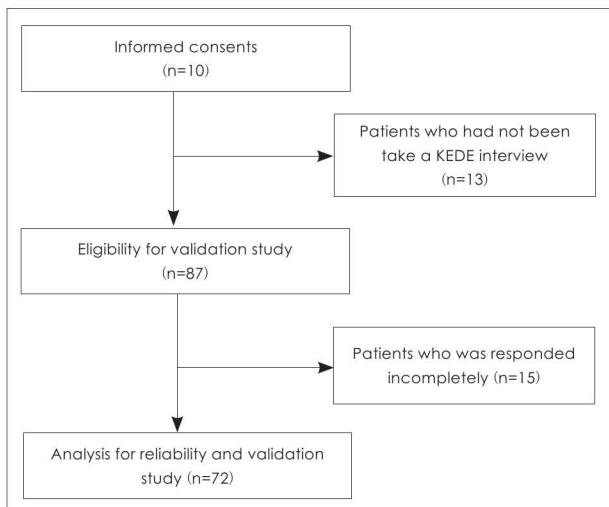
Informed consents
(n=10)

Patients who had not been take a KEDE interview
(n=13)

Eligibility for validation study
(n=87)

Patients who was responded incompletely (n=15)

Analysis for reliability and validation study (n=72)